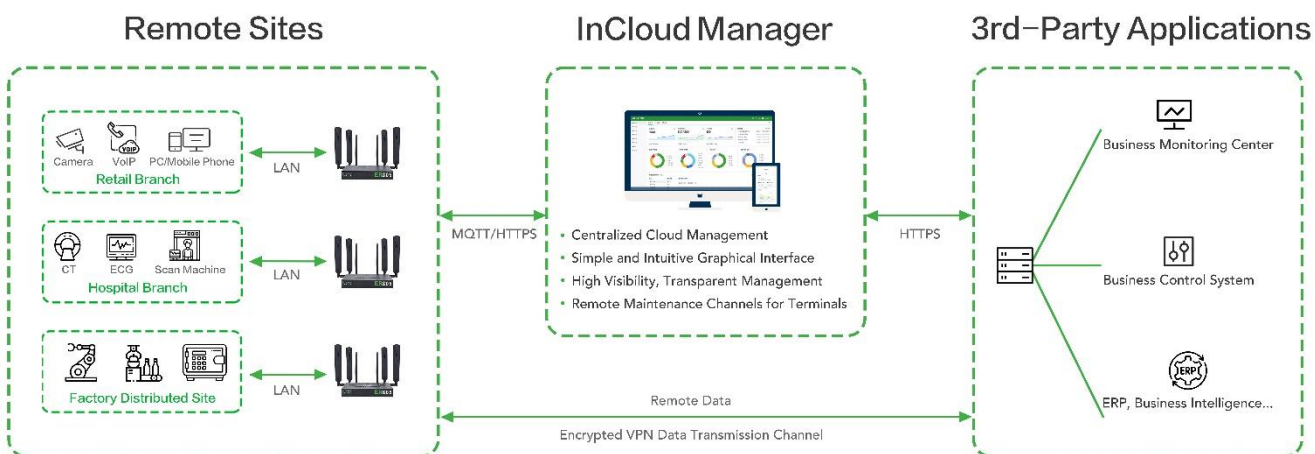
Remote Sites

Camera VoIP PC/Mobile Phone
Retail Branch
LAN

CT ECG Scan Machine
Hospital Branch
LAN

Factory Distributed Site
LAN

InCloud Manager

MQTT/HTTPS

• Centralized Cloud Management
• Simple and Intuitive Graphical Interface
• High Visibility, Transparent Management
• Remote Maintenance Channels for Terminals

HTTPS

3rd-Party Applications

Business Monitoring Center

Business Control System

ERP

ERP, Business Intelligence...

Remote Data

Encrypted VPN Data Transmission Channel